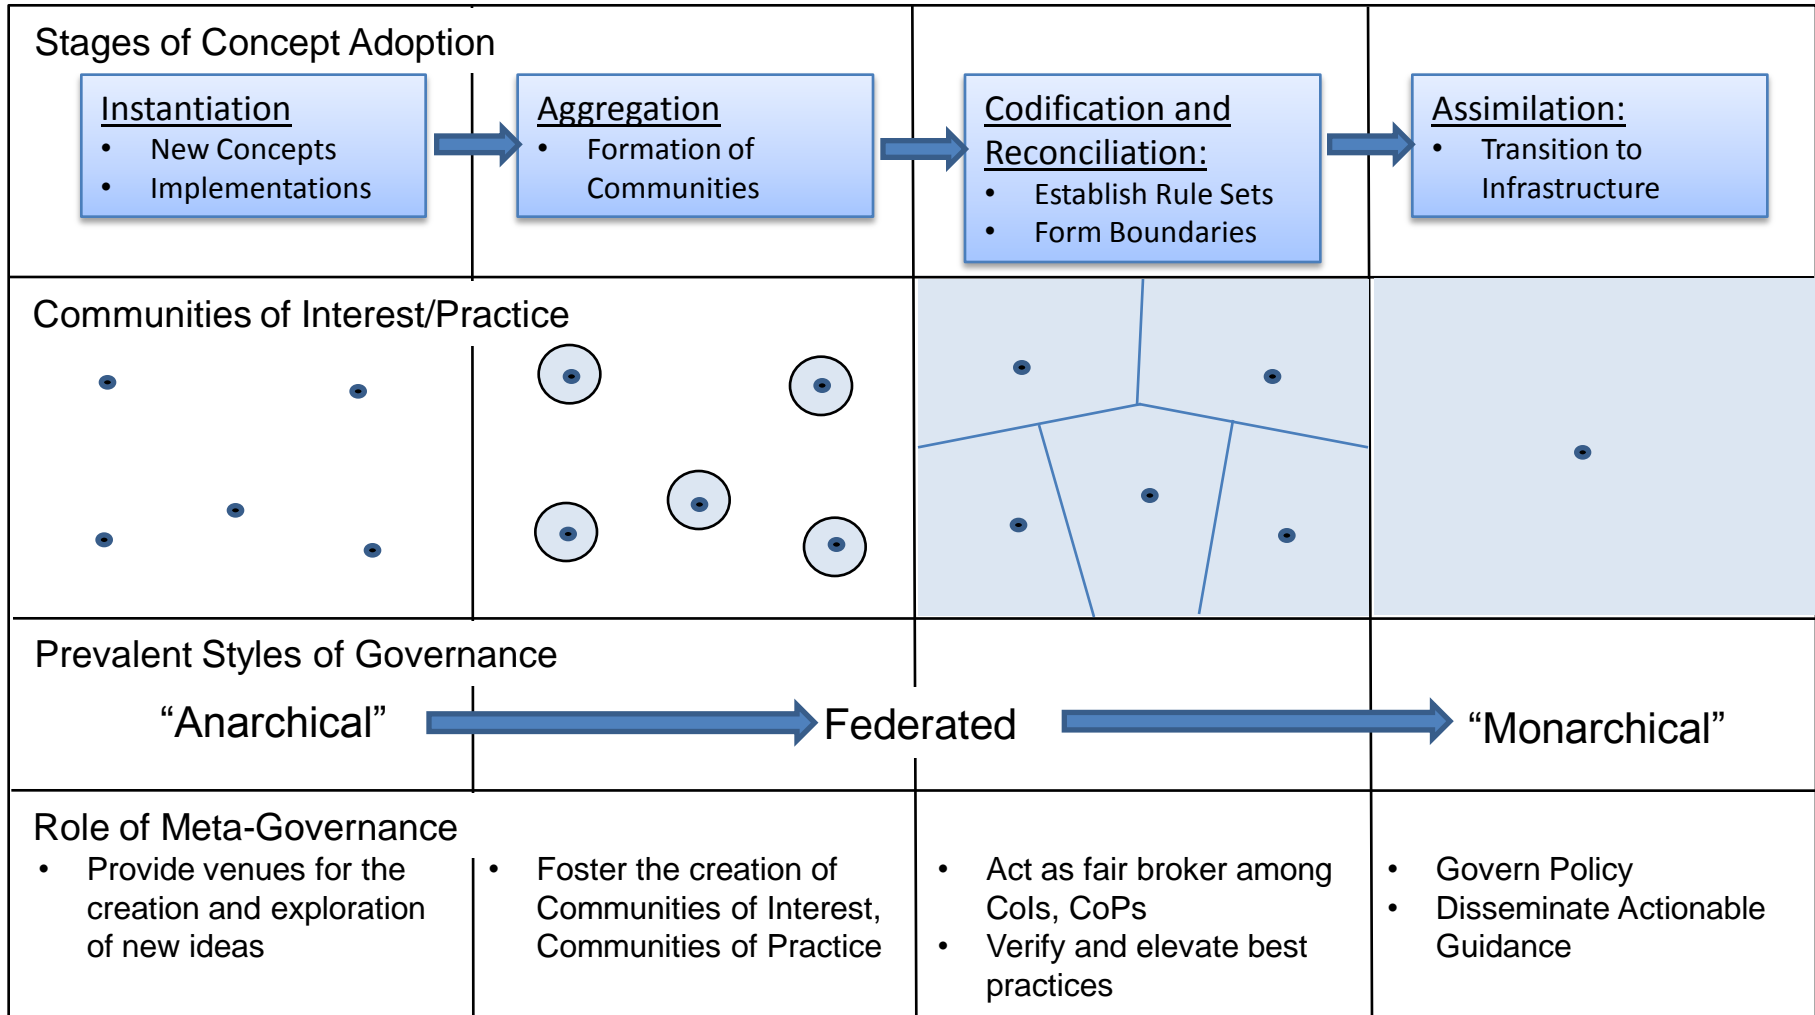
Stages of Concept Adoption

Instantiation
- New Concepts
- Implementations

Aggregation
- Formation of Communities

Codification and Reconciliation:
- Establish Rule Sets
- Form Boundaries

Assimilation:
- Transition to Infrastructure

Communities of Interest/Practice

Prevalent Styles of Governance

"Anarchical"

Federated

"Monarchical"

Role of Meta-Governance

- Provide venues for the creation and exploration of new ideas

- Foster the creation of Communities of Interest, Communities of Practice

- Act as fair broker among CoIs, CoPs
- Verify and elevate best practices

- Govern Policy
- Disseminate Actionable Guidance